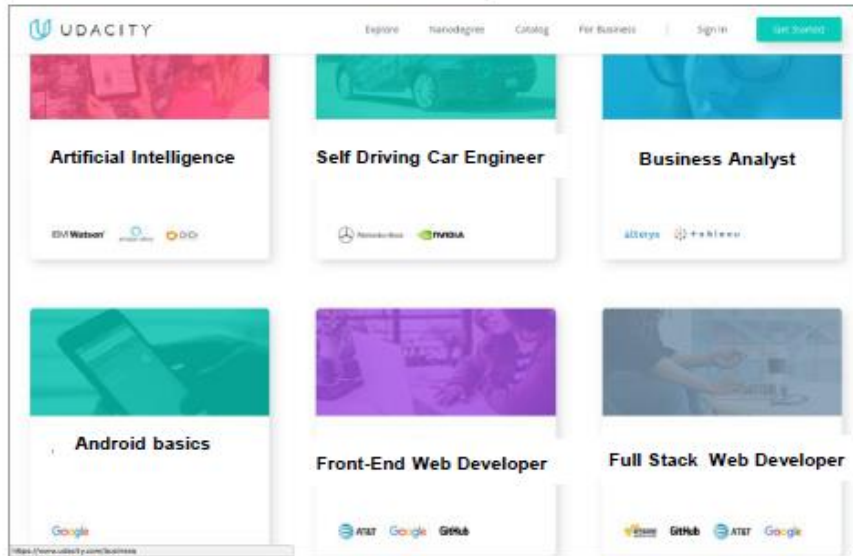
UDACITY

Explore Nanodegree Catalog For Business | Sign In Get Started

Artificial Intelligence

IBM Watson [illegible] DiDi

Self Driving Car Engineer

Mercedes-Benz NVIDIA

Business Analyst

alteryx tableau

Android basics

Google

Front-End Web Developer

AT&T Google GitHub

Full Stack Web Developer

amazon GitHub AT&T Google

https://www.udacity.com/business